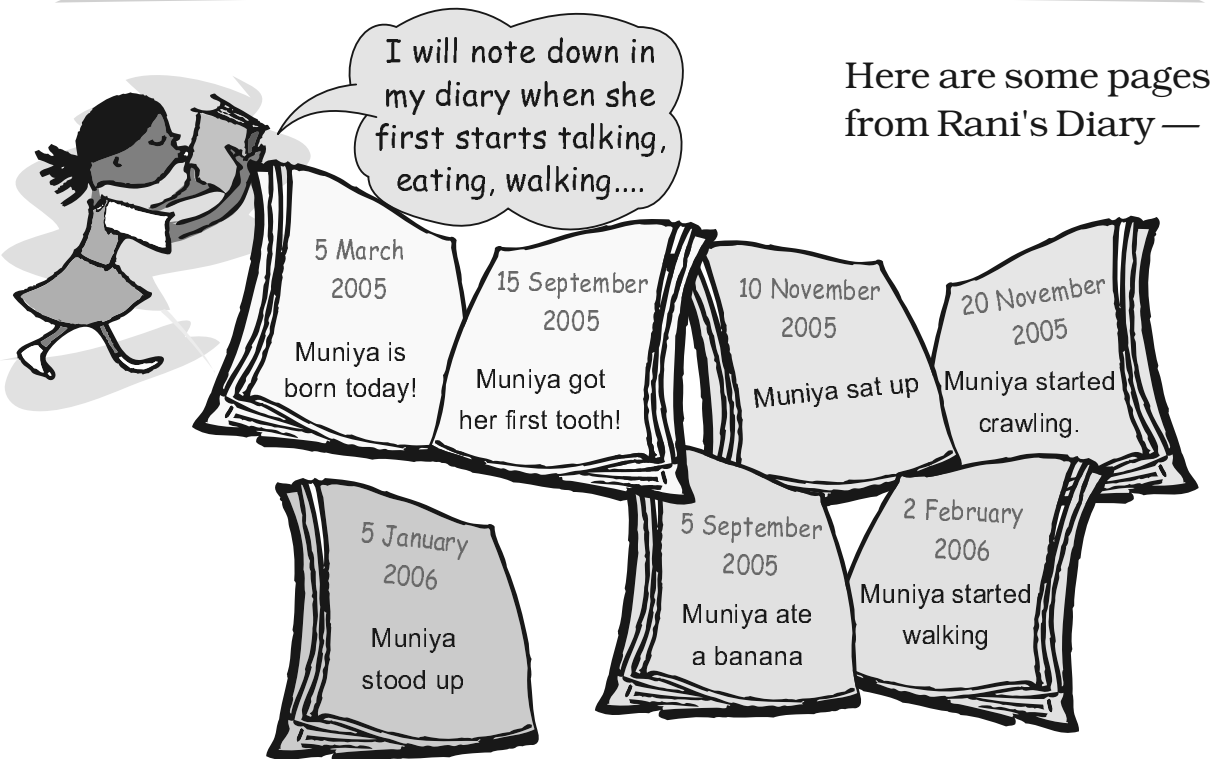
I will note down in my diary when she first starts talking, eating, walking....

Here are some pages from Rani's Diary —

5 March 2005
Muniya is born today!

15 September 2005
Muniya got her first tooth!

10 November 2005
Muniya sat up

20 November 2005
Muniya started crawling.

5 January 2006
Muniya stood up

5 September 2005
Muniya ate a banana

2 February 2006
Muniya started walking